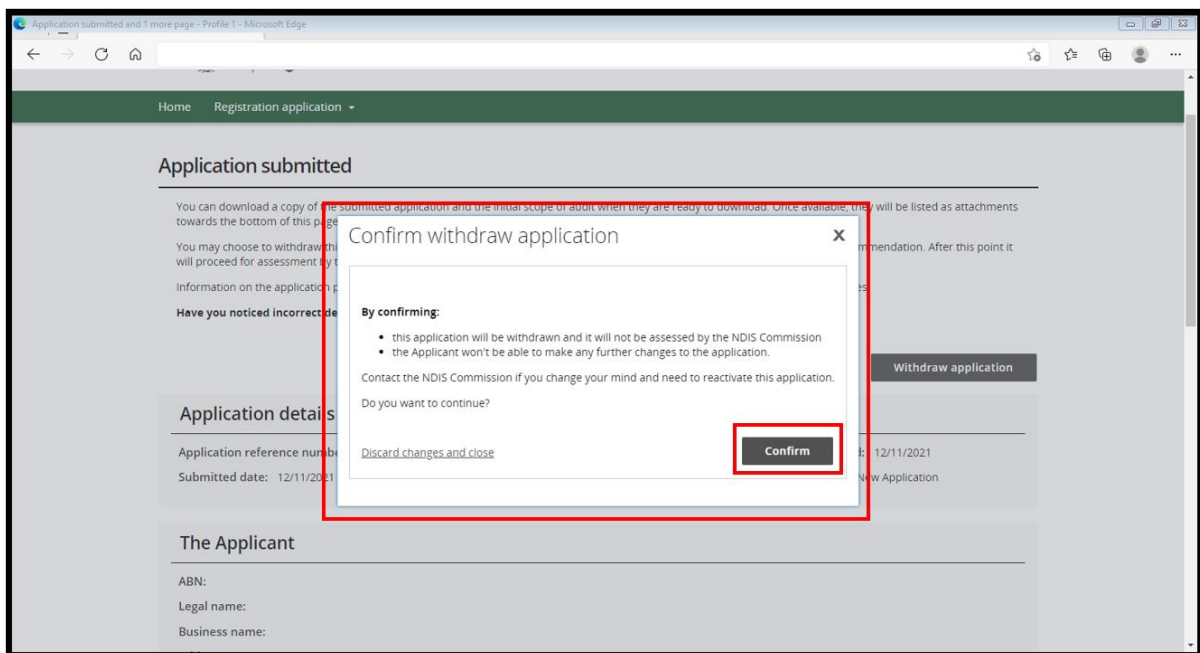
Application submitted and 1 more page - Profile 1 - Microsoft Edge

Home Registration application ▾

Application submitted

You can download a copy of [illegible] submitted application and the initial scope of audit when they are ready to download. Once available, they will be listed as attachments towards the bottom of this pa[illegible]

You may choose to withdraw th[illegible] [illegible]mendation. After this point it will proceed for assessment by t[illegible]

Information on the applicatio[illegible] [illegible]es

Have you noticed incorrect de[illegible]

Withdraw application

Application detai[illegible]

Application reference numb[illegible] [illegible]d: 12/11/2021

Submitted date: 12/11/20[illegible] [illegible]ew Application

The Applicant

ABN:

Legal name:

Business name:

Confirm withdraw application

By confirming:

• this application will be withdrawn and it will not be assessed by the NDIS Commission
• the Applicant won't be able to make any further changes to the application.

Contact the NDIS Commission if you change your mind and need to reactivate this application.

Do you want to continue?

Discard changes and close

Confirm